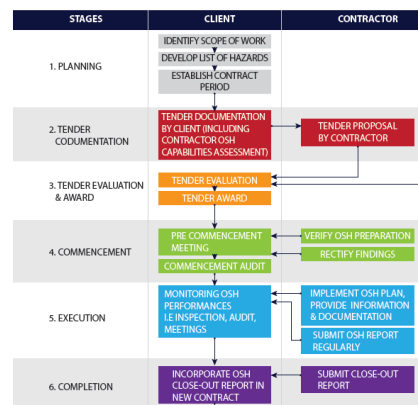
| STAGES | CLIENT | CONTRACTOR |
|---|---|---|
| 1. PLANNING | IDENTIFY SCOPE OF WORK<br>DEVELOP LIST OF HAZARDS<br>ESTABLISH CONTRACT PERIOD | |
| 2. TENDER CODUMENTATION | TENDER DOCUMENTATION BY CLIENT (INCLUDING CONTRACTOR OSH CAPABILITIES ASSESSMENT) | TENDER PROPOSAL BY CONTRACTOR |
| 3. TENDER EVALUATION & AWARD | TENDER EVALUATION<br>TENDER AWARD | |
| 4. COMMENCEMENT | PRE COMMENCEMENT MEETING<br>COMMENCEMENT AUDIT | VERIFY OSH PREPARATION<br>RECTIFY FINDINGS |
| 5. EXECUTION | MONITORING OSH PERFORMANCES I.E INSPECTION, AUDIT, MEETINGS | IMPLEMENT OSH PLAN, PROVIDE INFORMATION & DOCUMENTATION<br>SUBMIT OSH REPORT REGULARLY |
| 6. COMPLETION | INCORPORATE OSH CLOSE-OUT REPORT IN NEW CONTRACT | SUBMIT CLOSE-OUT REPORT |